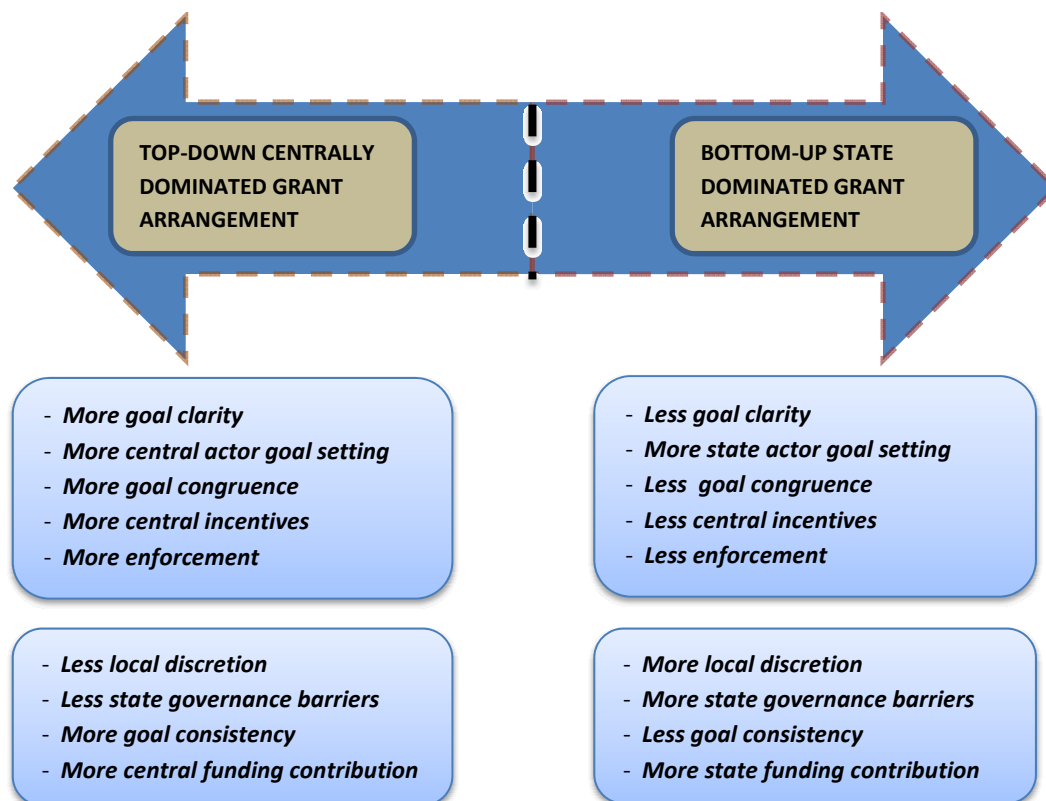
TOP-DOWN CENTRALLY DOMINATED GRANT ARRANGEMENT

BOTTOM-UP STATE DOMINATED GRANT ARRANGEMENT

- More goal clarity
- More central actor goal setting
- More goal congruence
- More central incentives
- More enforcement

- Less goal clarity
- More state actor goal setting
- Less goal congruence
- Less central incentives
- Less enforcement

- Less local discretion
- Less state governance barriers
- More goal consistency
- More central funding contribution

- More local discretion
- More state governance barriers
- Less goal consistency
- More state funding contribution